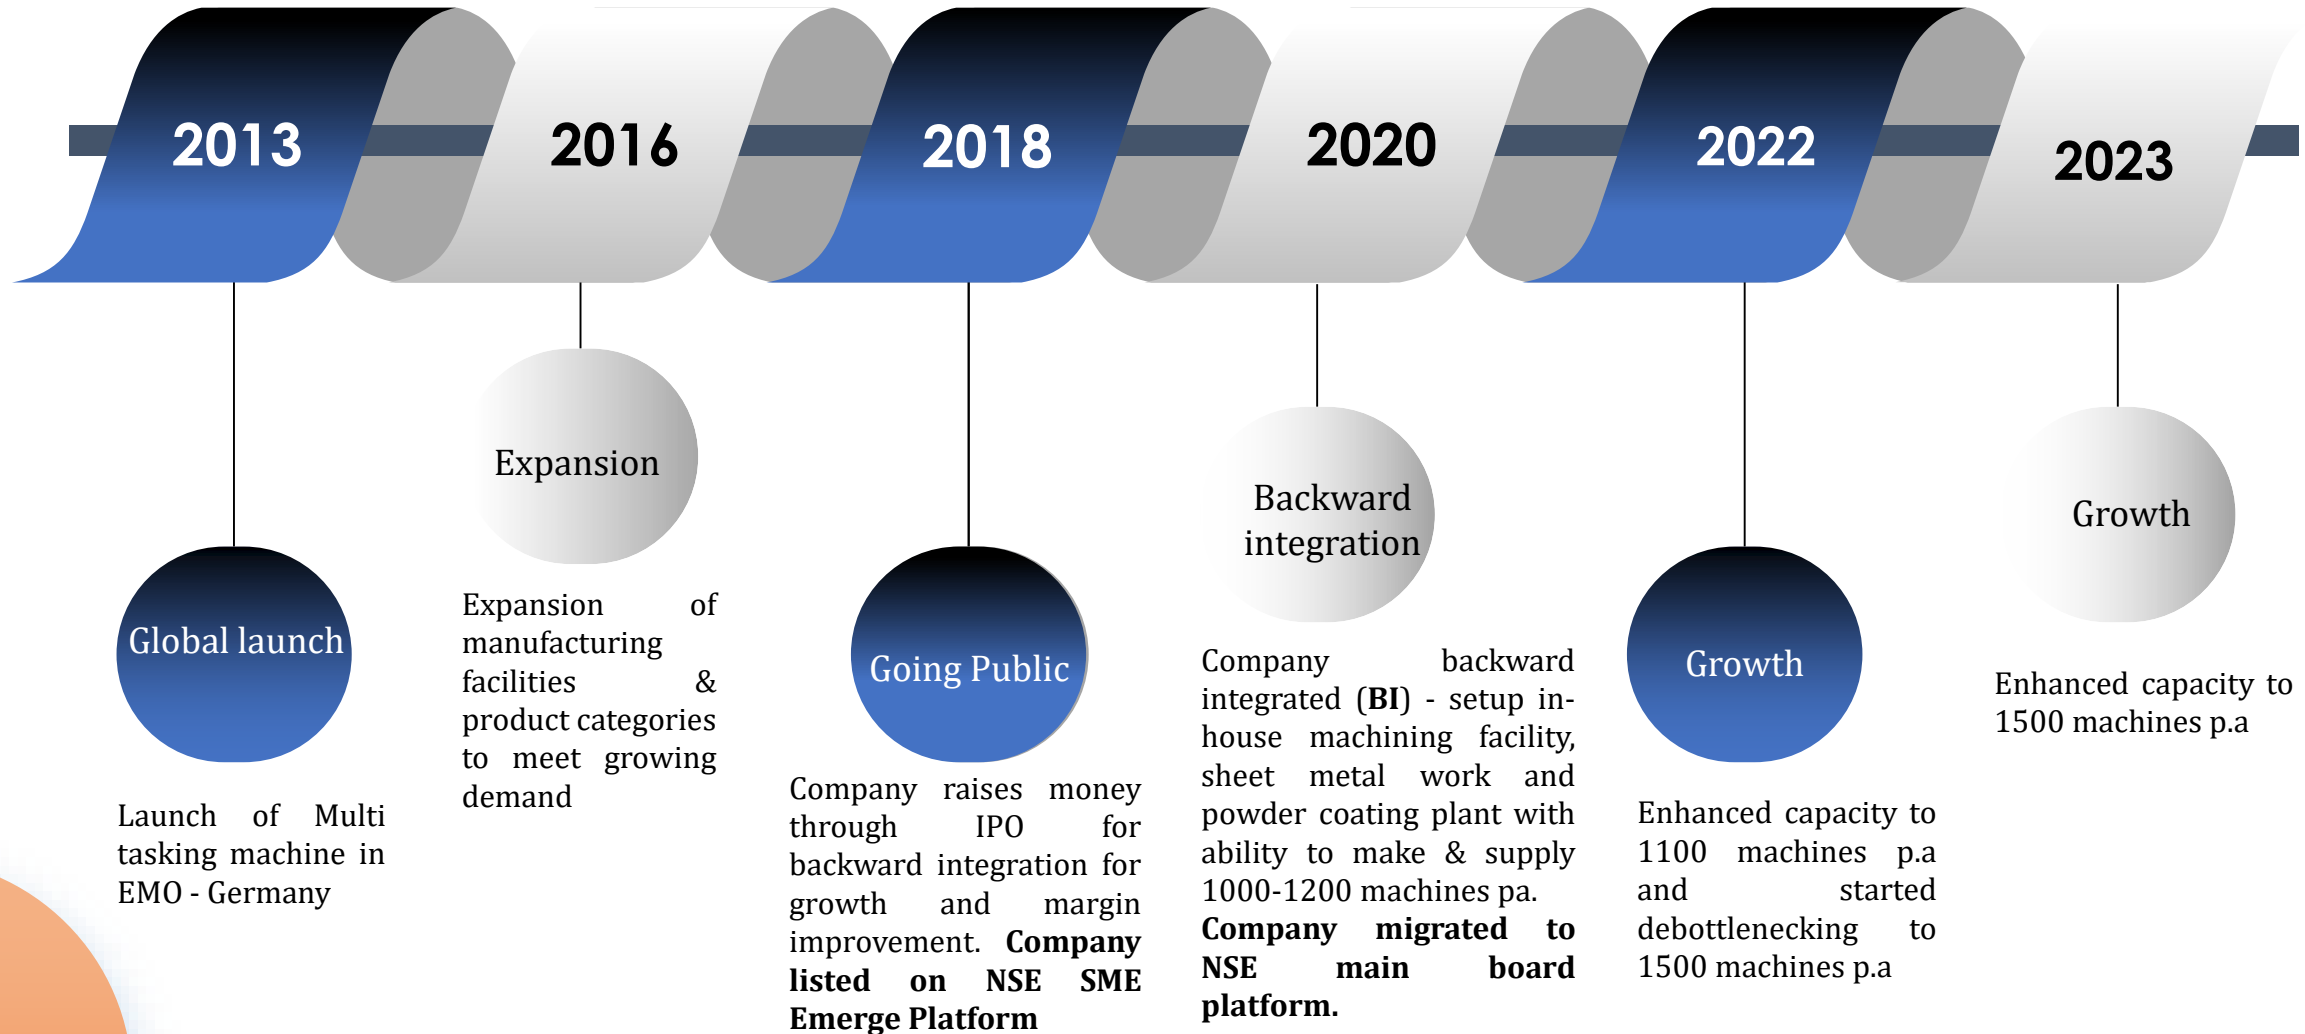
2013

Global launch

Launch of Multi tasking machine in EMO - Germany

2016

Expansion

Expansion of manufacturing facilities & product categories to meet growing demand

2018

Going Public

Company raises money through IPO for backward integration for growth and margin improvement. **Company listed on NSE SME Emerge Platform**

2020

Backward integration

Company backward integrated (**BI**) - setup in-house machining facility, sheet metal work and powder coating plant with ability to make & supply 1000-1200 machines pa. **Company migrated to NSE main board platform.**

2022

Growth

Enhanced capacity to 1100 machines p.a and started debottlenecking to 1500 machines p.a

2023

Growth

Enhanced capacity to 1500 machines p.a